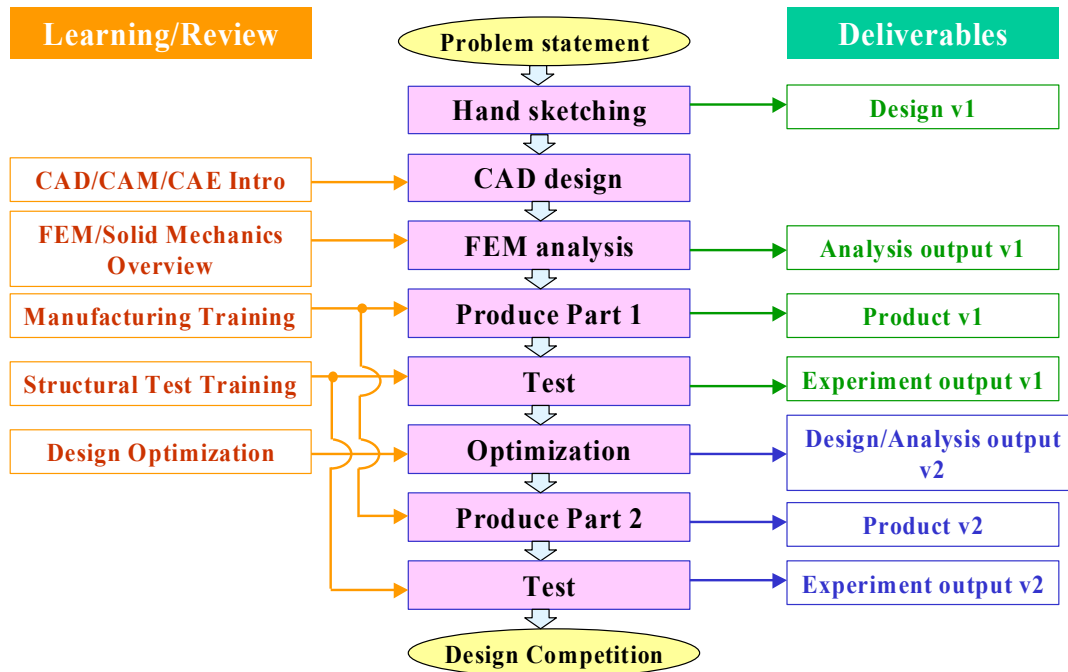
Learning/Review

Problem statement

Deliverables

Hand sketching

Design v1

CAD/CAM/CAE Intro

CAD design

FEM/Solid Mechanics Overview

FEM analysis

Analysis output v1

Manufacturing Training

Produce Part 1

Product v1

Structural Test Training

Test

Experiment output v1

Design Optimization

Optimization

Design/Analysis output v2

Produce Part 2

Product v2

Test

Experiment output v2

Design Competition